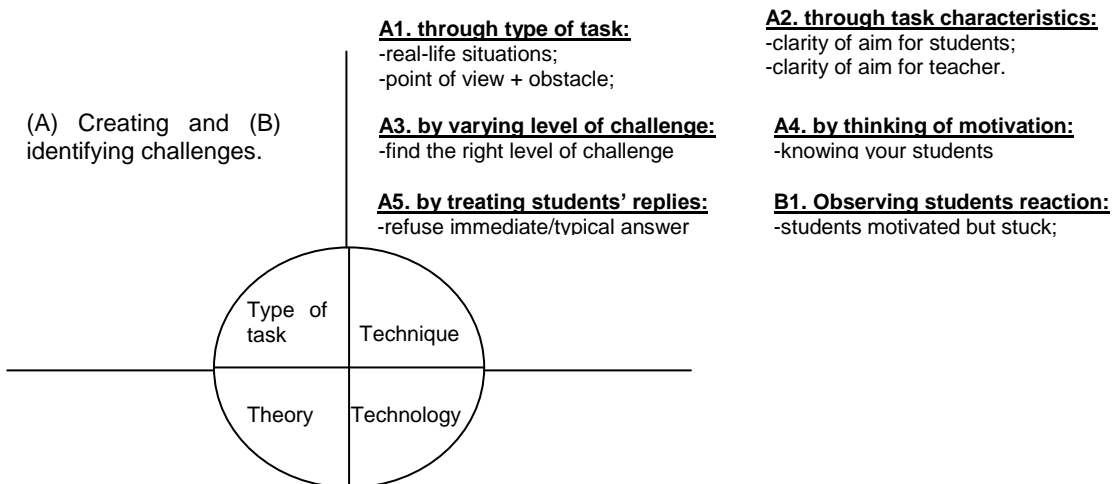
(A) Creating and (B) identifying challenges.

A1. through type of task:
-real-life situations;
-point of view + obstacle;

A2. through task characteristics:
-clarity of aim for students;
-clarity of aim for teacher.

A3. by varying level of challenge:
-find the right level of challenge

A4. by thinking of motivation:
-knowing your students

A5. by treating students' replies:
-refuse immediate/typical answer

B1. Observing students reaction:
-students motivated but stuck;

Type of task

Technique

Theory

Technology